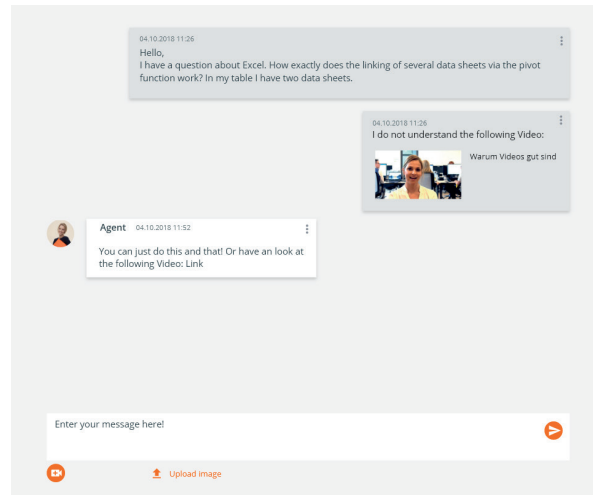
04.10.2018 11:26
Hello,
I have a question about Excel. How exactly does the linking of several data sheets via the pivot function work? In my table I have two data sheets.

04.10.2018 11:26
I do not understand the following Video:

Warum Videos gut sind

Agent 04.10.2018 11:52
You can just do this and that! Or have an look at the following Video: Link

Enter your message here!

Upload image